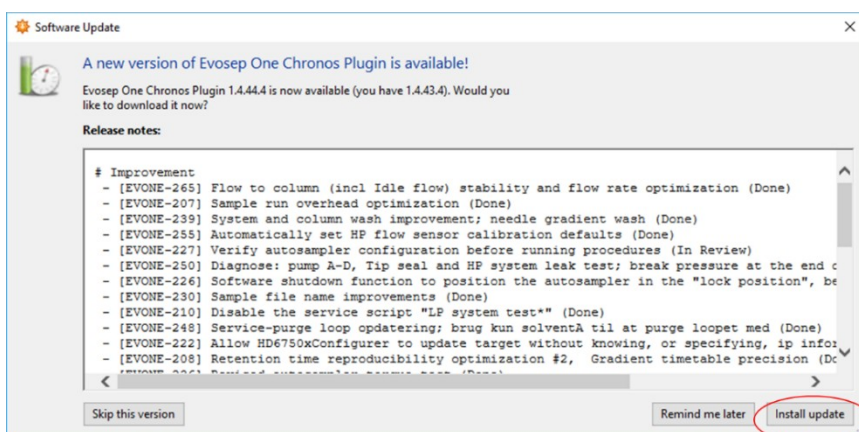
Software Update

A new version of Evosep One Chronos Plugin is available!

Evosep One Chronos Plugin 1.4.44.4 is now available (you have 1.4.43.4). Would you like to download it now?

Release notes:

# Improvement
- [EVONE-265] Flow to column (incl Idle flow) stability and flow rate optimization (Done)
- [EVONE-207] Sample run overhead optimization (Done)
- [EVONE-239] System and column wash improvement; needle gradient wash (Done)
- [EVONE-255] Automatically set HP flow sensor calibration defaults (Done)
- [EVONE-227] Verify autosampler configuration before running procedures (In Review)
- [EVONE-250] Diagnose: pump A-D, Tip seal and HP system leak test; break pressure at the end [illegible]
- [EVONE-226] Software shutdown function to position the autosampler in the "lock position", be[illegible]
- [EVONE-230] Sample file name improvements (Done)
- [EVONE-210] Disable the service script "LP system test*" (Done)
- [EVONE-248] Service-purge loop opdatering; brug kun solventA til at purge loopet med (Done)
- [EVONE-222] Allow HD6750xConfigurer to update target without knowing, or specifying, ip infor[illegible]
- [EVONE-208] Retention time reproducibility optimization #2, Gradient timetable precision (Do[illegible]
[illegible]

Skip this version

Remind me later

Install update